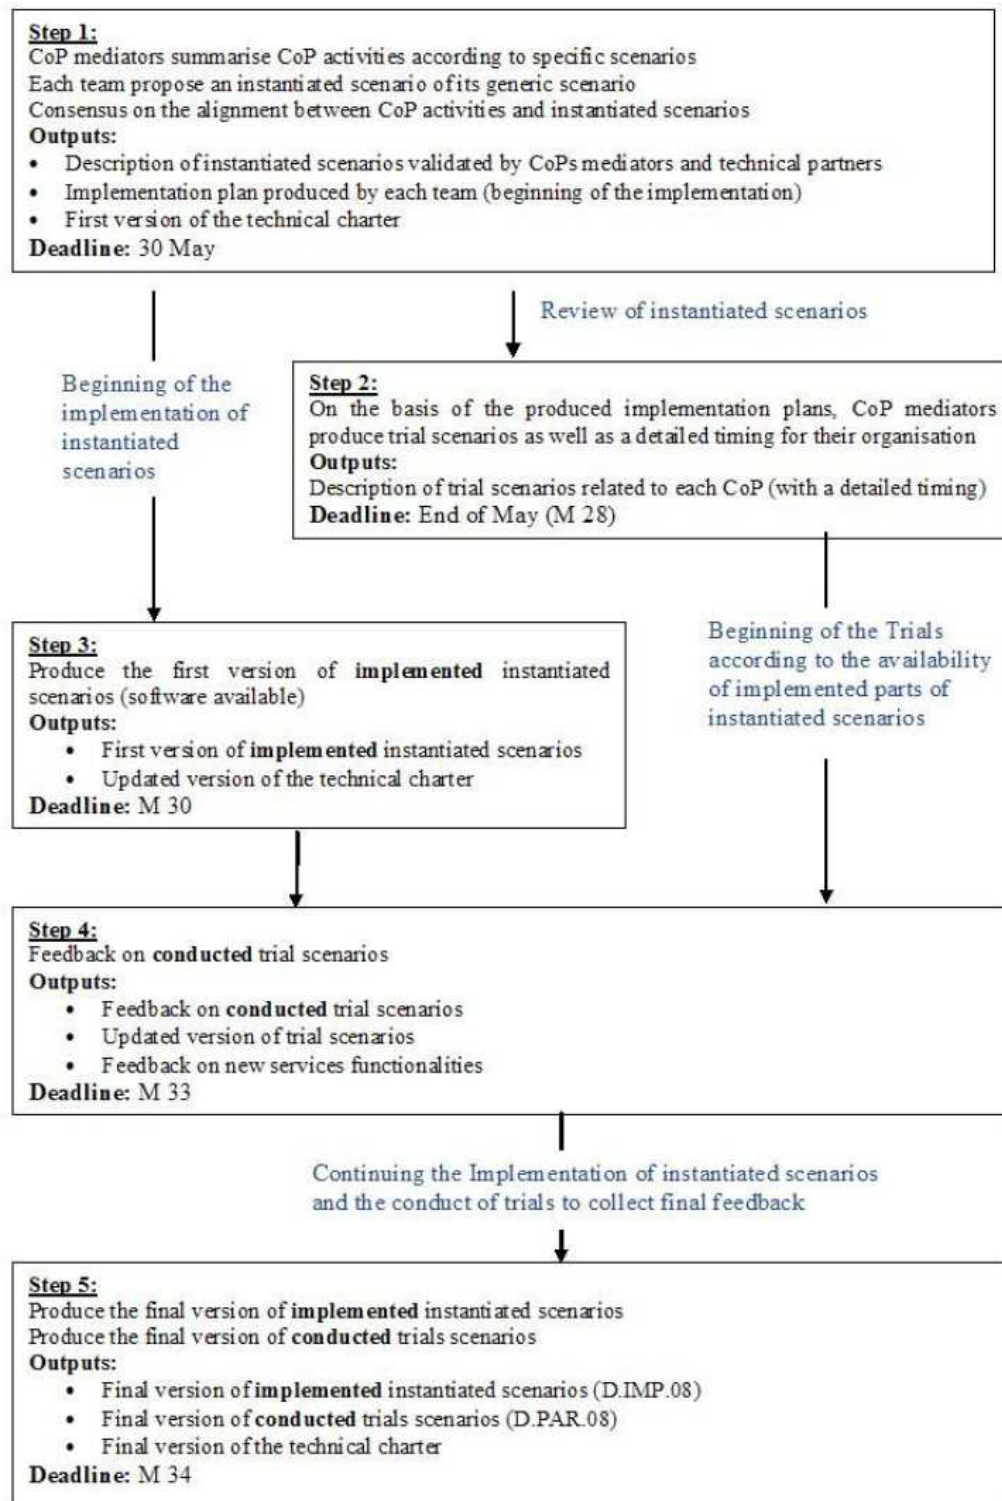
Step 1:
CoP mediators summarise CoP activities according to specific scenarios
Each team propose an instantiated scenario of its generic scenario
Consensus on the alignment between CoP activities and instantiated scenarios
Outputs:
• Description of instantiated scenarios validated by CoPs mediators and technical partners
• Implementation plan produced by each team (beginning of the implementation)
• First version of the technical charter
Deadline: 30 May

Review of instantiated scenarios

Beginning of the implementation of instantiated scenarios

Step 2:
On the basis of the produced implementation plans, CoP mediators produce trial scenarios as well as a detailed timing for their organisation
Outputs:
Description of trial scenarios related to each CoP (with a detailed timing)
Deadline: End of May (M 28)

Step 3:
Produce the first version of implemented instantiated scenarios (software available)
Outputs:
• First version of implemented instantiated scenarios
• Updated version of the technical charter
Deadline: M 30

Beginning of the Trials according to the availability of implemented parts of instantiated scenarios

Step 4:
Feedback on conducted trial scenarios
Outputs:
• Feedback on conducted trial scenarios
• Updated version of trial scenarios
• Feedback on new services functionalities
Deadline: M 33

Continuing the Implementation of instantiated scenarios and the conduct of trials to collect final feedback

Step 5:
Produce the final version of implemented instantiated scenarios
Produce the final version of conducted trials scenarios
Outputs:
• Final version of implemented instantiated scenarios (D.IMP.08)
• Final version of conducted trials scenarios (D.PAR.08)
• Final version of the technical charter
Deadline: M 34